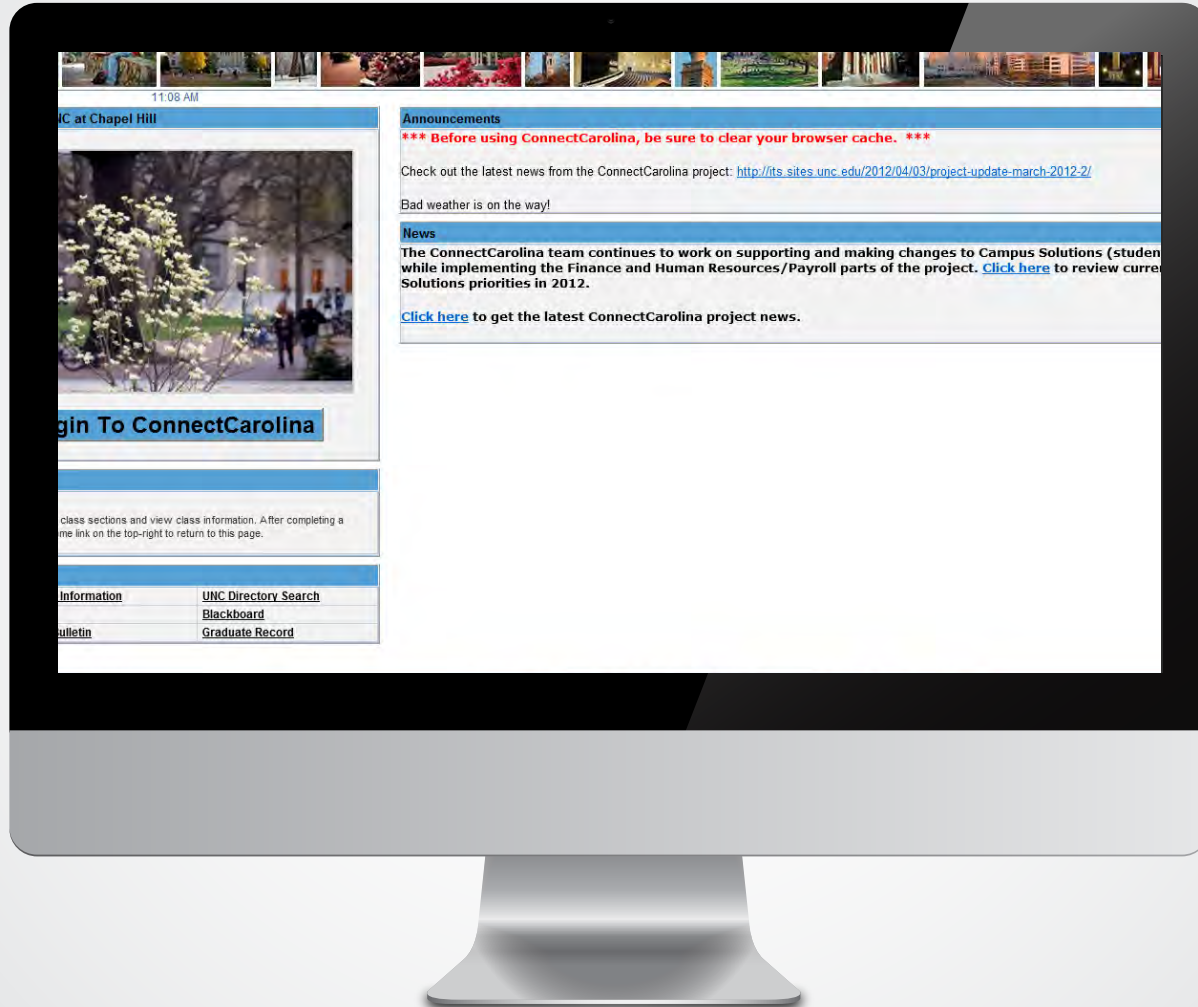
11:08 AM

NC at Chapel Hill

gin To ConnectCarolina

class sections and view class information. After completing a
me link on the top-right to return to this page.

| Information | UNC Directory Search |
|---|---|
| | Blackboard |
| ulletin | Graduate Record |

Announcements

*** Before using ConnectCarolina, be sure to clear your browser cache. ***

Check out the latest news from the ConnectCarolina project: http://its.sites.unc.edu/2012/04/03/project-update-march-2012-2/

Bad weather is on the way!

News

The ConnectCarolina team continues to work on supporting and making changes to Campus Solutions (studen while implementing the Finance and Human Resources/Payroll parts of the project. Click here to review curre Solutions priorities in 2012.

Click here to get the latest ConnectCarolina project news.